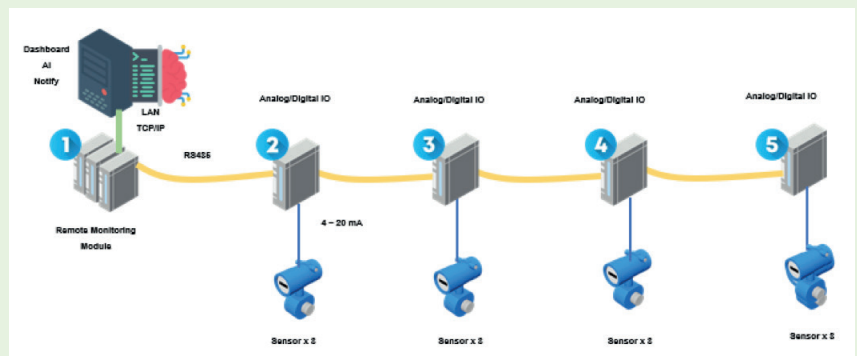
Dashboard
AI
Notify

LAN
TCP/IP

1

Remote Monitoring Module

RS485

Analog/Digital IO

2

4 ~ 20 mA

Sensor x 8

Analog/Digital IO

3

Sensor x 8

Analog/Digital IO

4

Sensor x 8

Analog/Digital IO

5

Sensor x 8